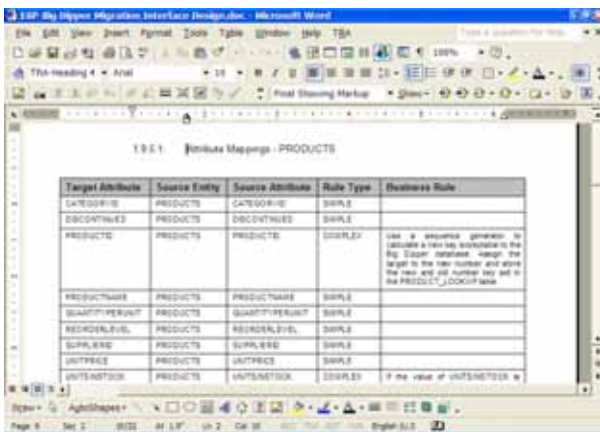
EBP Big Dipper Migration Interface Design.doc - Microsoft Word

File Edit View Insert Format Tools Table Window Help TBA

Type a question for help

100%

TBA Heading 4 Arial 10

Final Showing Markup Show

1.9.5.1. Attribute Mappings - PRODUCTS

| Target Attribute | Source Entity | Source Attribute | Rule Type | Business Rule |
|---|---|---|---|---|
| CATEGORYID | PRODUCTS | CATEGORYID | SIMPLE | |
| DISCONTINUED | PRODUCTS | DISCONTINUED | SIMPLE | |
| PRODUCTID | PRODUCTS | PRODUCTID | COMPLEX | Use a sequence generator to calculate a new key acceptable to the Big Dipper database. Assign the target to the new number and store the new and old number key set in the PRODUCT_LOOKUP table. |
| PRODUCTNAME | PRODUCTS | PRODUCTNAME | SIMPLE | |
| QUANTITYPERUNIT | PRODUCTS | QUANTITYPERUNIT | SIMPLE | |
| REORDERLEVEL | PRODUCTS | REORDERLEVEL | SIMPLE | |
| SUPPLIERID | PRODUCTS | SUPPLIERID | SIMPLE | |
| UNITPRICE | PRODUCTS | UNITPRICE | SIMPLE | |
| UNITSINSTOCK | PRODUCTS | UNITSINSTOCK | COMPLEX | If the value of UNITSINSTOCK is |

Draw AutoShapes

Page 9 Sec 2 9/33 At 1.9" Ln 2 Col 30 REC TRK EXT OVR English (U.S.)